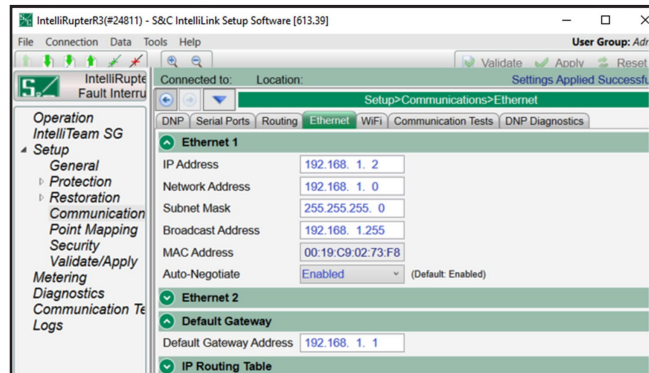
IntelliRupterR3(#24811) - S&C IntelliLink Setup Software [613.39]

File Connection Data Tools Help

User Group: Adr

Validate Apply Reset

IntelliRupte
Fault Interru

Connected to: Location:

Settings Applied Successfu

Setup>Communications>Ethernet

Operation
IntelliTeam SG
Setup
General
Protection
Restoration
Communication
Point Mapping
Security
Validate/Apply
Metering
Diagnostics
Communication Te
Logs

DNP | Serial Ports | Routing | Ethernet | WiFi | Communication Tests | DNP Diagnostics

Ethernet 1

| IP Address | 192.168. 1. 2 |
|---|---|
| Network Address | 192.168. 1. 0 |
| Subnet Mask | 255.255.255. 0 |
| Broadcast Address | 192.168. 1.255 |
| MAC Address | 00:19:C9:02:73:F8 |
| Auto-Negotiate | Enabled (Default: Enabled) |

Ethernet 2

Default Gateway

Default Gateway Address 192.168. 1. 1

IP Routing Table